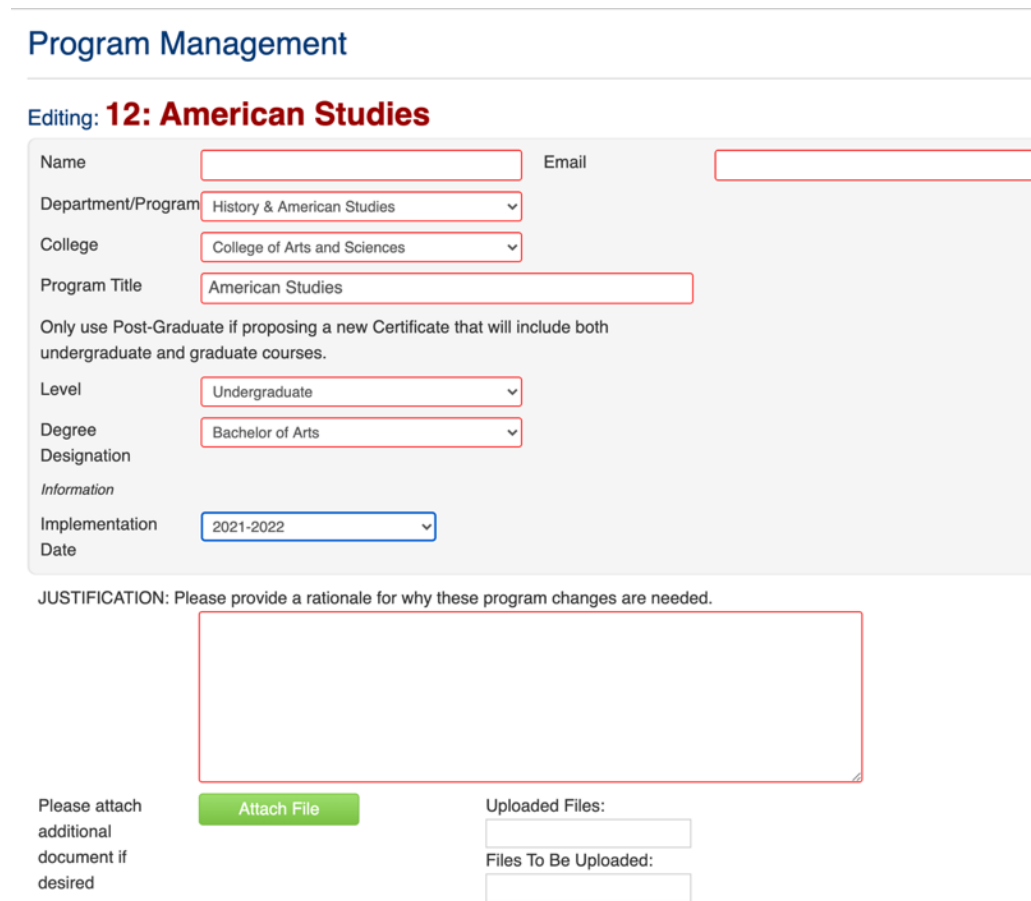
Program Management

Editing: 12: American Studies

Name

Email

Department/Program History & American Studies

College College of Arts and Sciences

Program Title American Studies

Only use Post-Graduate if proposing a new Certificate that will include both undergraduate and graduate courses.

Level Undergraduate

Degree Designation Bachelor of Arts

Information

Implementation Date 2021-2022

JUSTIFICATION: Please provide a rationale for why these program changes are needed.

Please attach additional document if desired

Attach File

Uploaded Files:

Files To Be Uploaded: